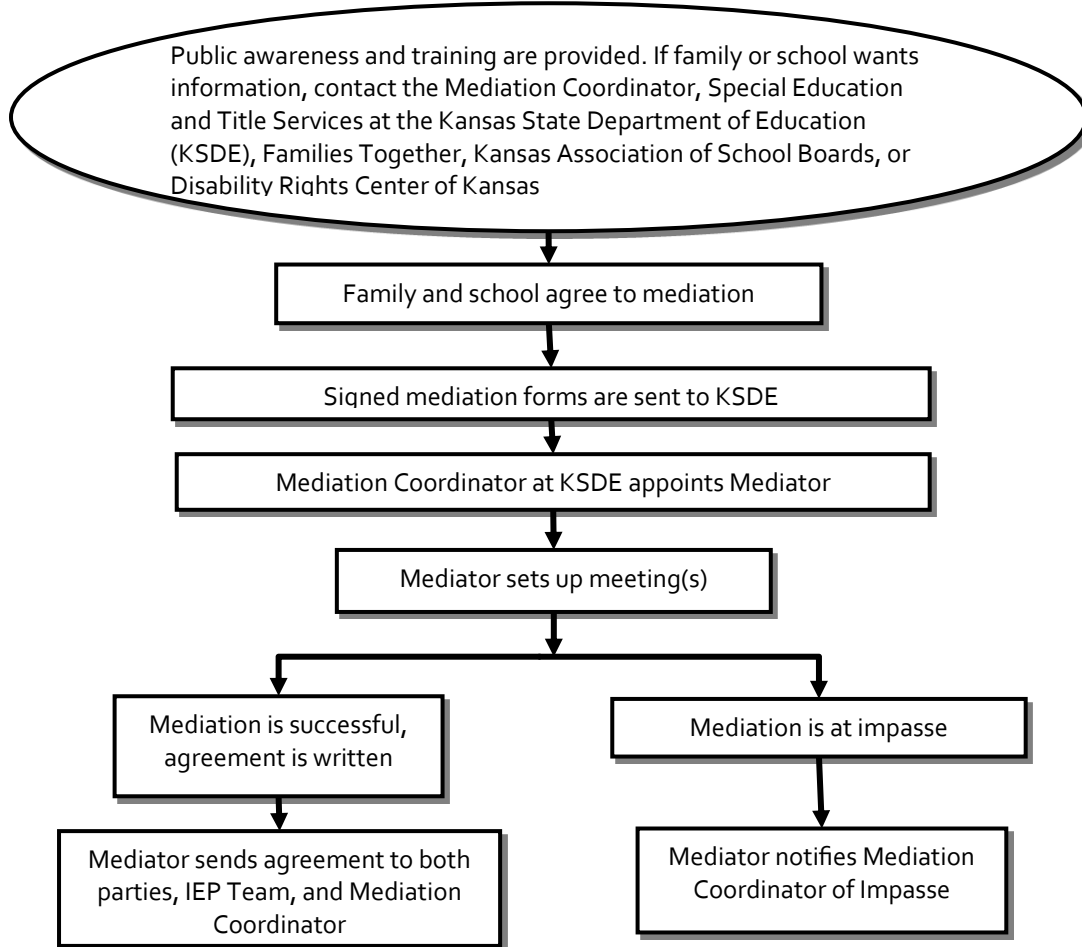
Public awareness and training are provided. If family or school wants information, contact the Mediation Coordinator, Special Education and Title Services at the Kansas State Department of Education (KSDE), Families Together, Kansas Association of School Boards, or Disability Rights Center of Kansas

Family and school agree to mediation

Signed mediation forms are sent to KSDE

Mediation Coordinator at KSDE appoints Mediator

Mediator sets up meeting(s)

Mediation is successful, agreement is written

Mediation is at impasse

Mediator sends agreement to both parties, IEP Team, and Mediation Coordinator

Mediator notifies Mediation Coordinator of Impasse